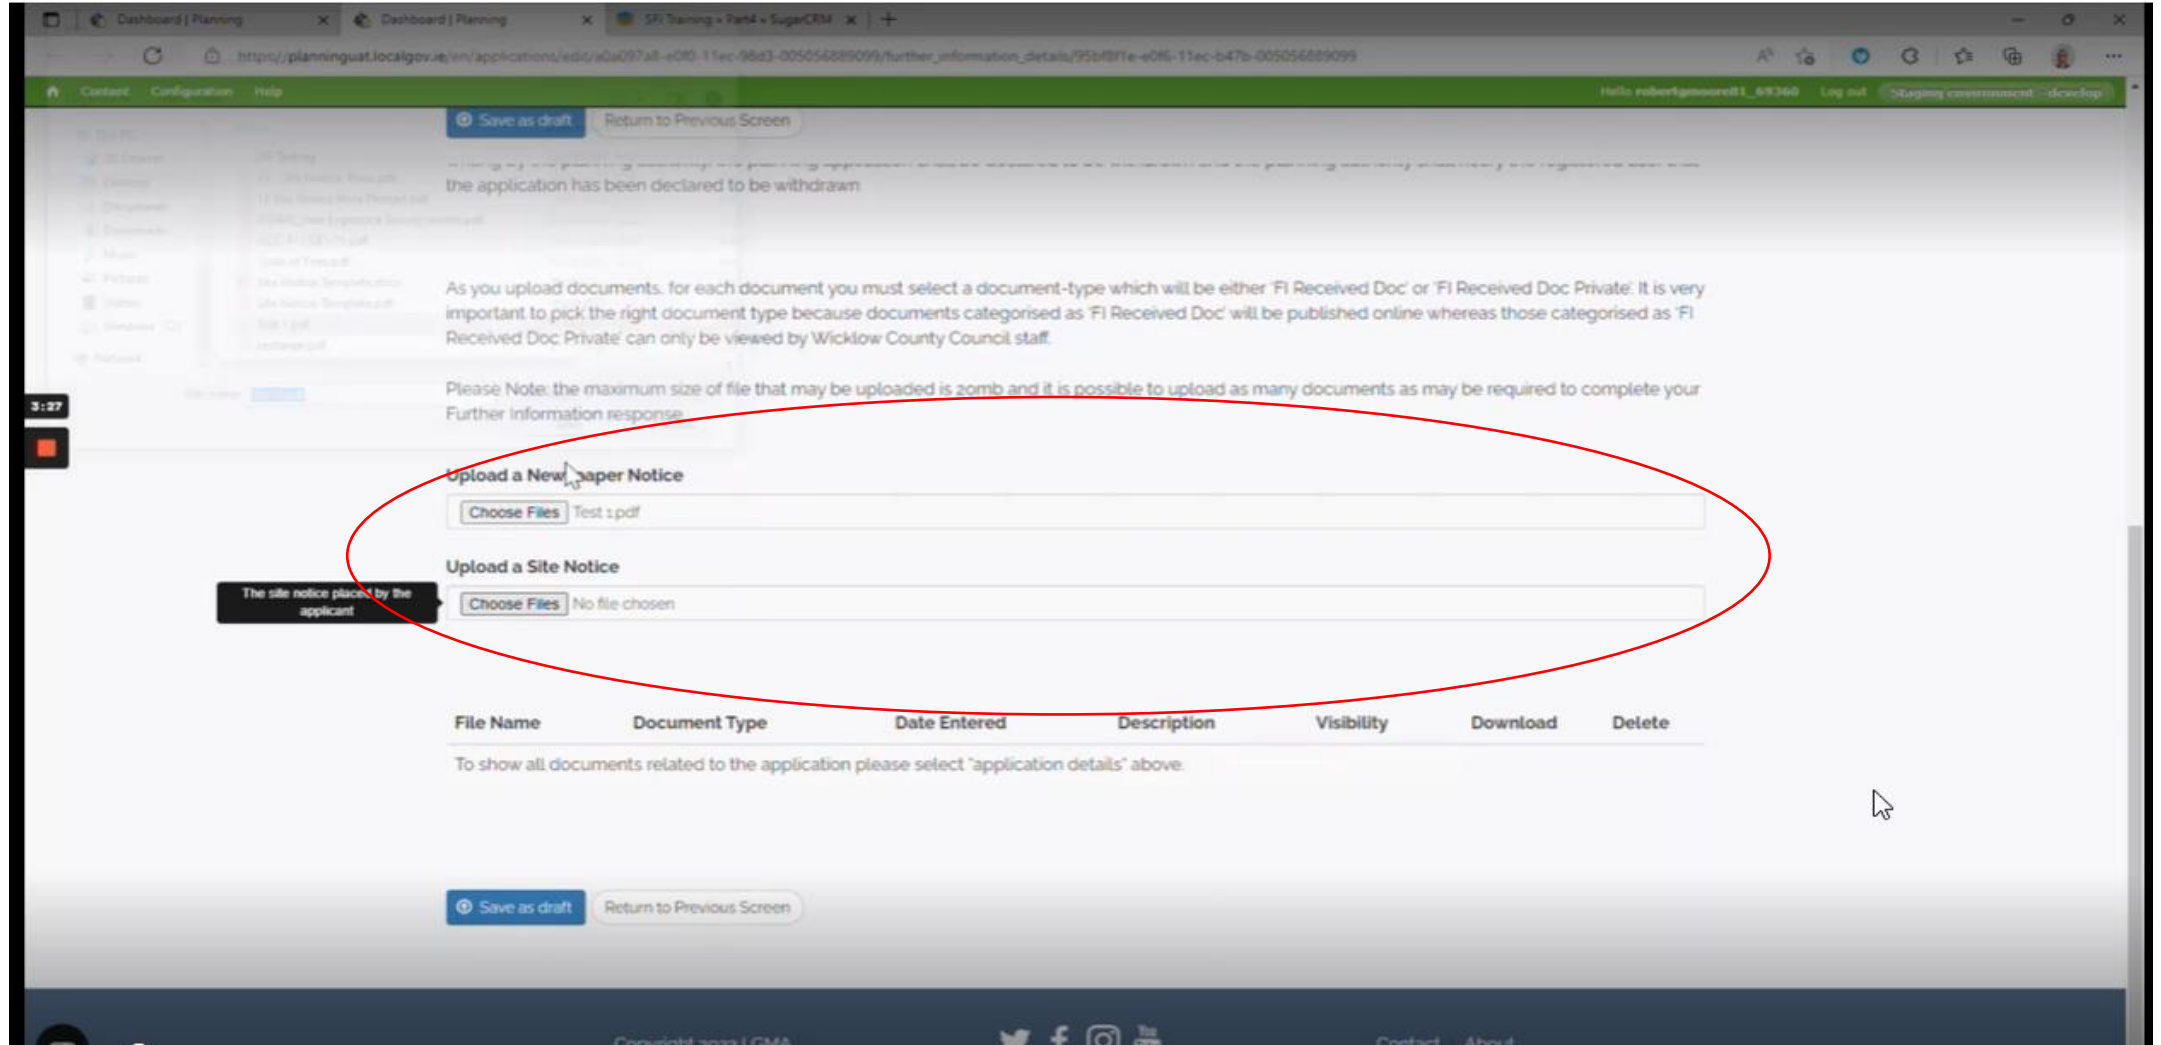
Dashboard | Planning
Dashboard | Planning
SFI Training - Part4 - SugarCRM
https://planninguat.localgov.ie/en/applications/edit/a0a097a8-e0f0-11ec-98d3-005056889099/further_information_details/95bf8f1e-e0f6-11ec-b47b-005056889099
Content Configuration Help
Hello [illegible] Log out Staging environment - develop

Save as draft Return to Previous Screen

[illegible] the application has been declared to be withdrawn

As you upload documents, for each document you must select a document-type which will be either 'FI Received Doc' or 'FI Received Doc Private'. It is very important to pick the right document type because documents categorised as 'FI Received Doc' will be published online whereas those categorised as 'FI Received Doc Private' can only be viewed by Wicklow County Council staff.

Please Note: the maximum size of file that may be uploaded is 20mb and it is possible to upload as many documents as may be required to complete your Further Information response.

3:27

Upload a New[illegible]aper Notice
Choose Files Test 1.pdf

Upload a Site Notice
The site notice placed by the applicant
Choose Files No file chosen

| File Name | Document Type | Date Entered | Description | Visibility | Download | Delete |
|---|---|---|---|---|---|---|

To show all documents related to the application please select "application details" above.

Save as draft Return to Previous Screen

Copyright 2022 | LGMA Contact About